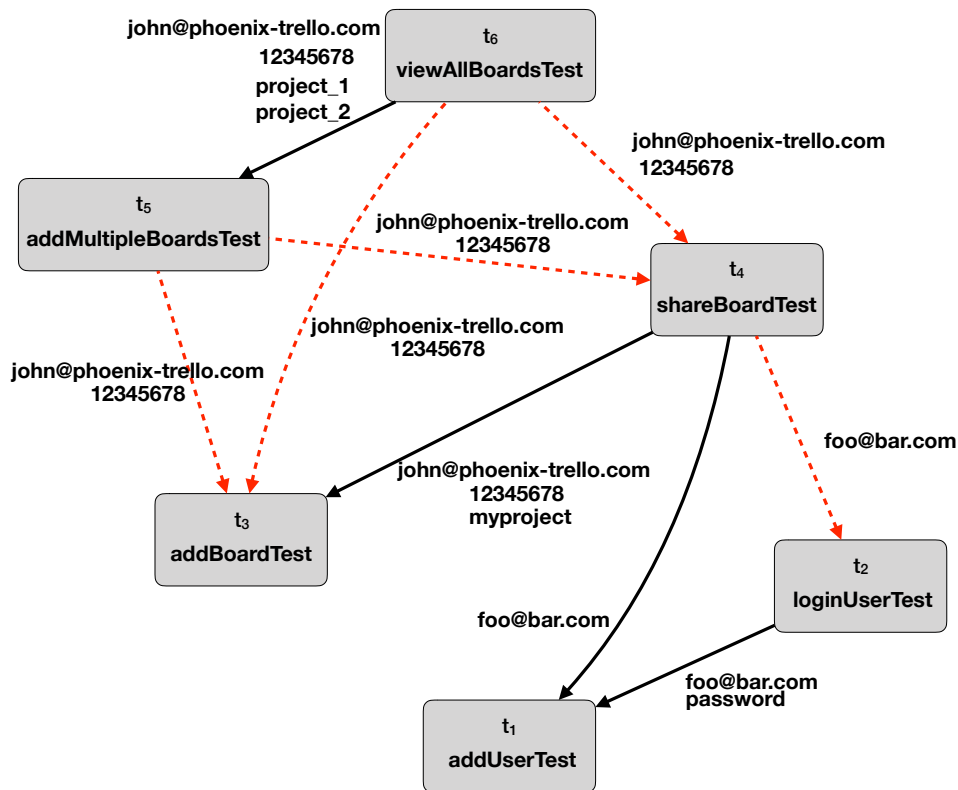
john@phoenix-trello.com
12345678
project_1
project_2

$t_6$
viewAllBoardsTest

john@phoenix-trello.com
12345678

$t_5$
addMultipleBoardsTest

john@phoenix-trello.com
12345678

$t_4$
shareBoardTest

john@phoenix-trello.com
12345678

john@phoenix-trello.com
12345678

foo@bar.com

john@phoenix-trello.com
12345678
myproject

$t_3$
addBoardTest

$t_2$
loginUserTest

foo@bar.com

foo@bar.com
password

$t_1$
addUserTest